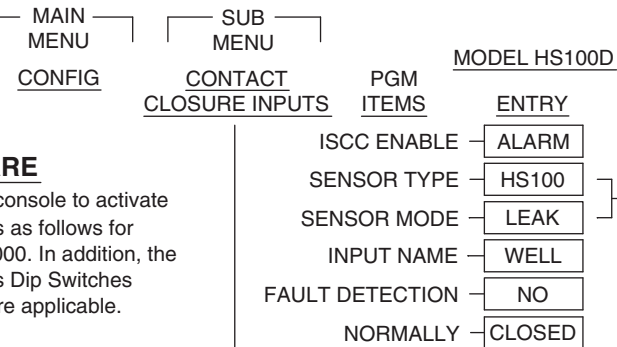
MAIN MENU

CONFIG

SUB MENU

CONTACT CLOSURE INPUTS

PGM ITEMS

MODEL HS100D

ENTRY

RE

console to activate s as follows for 00. In addition, the s Dip Switches re applicable.

ISCC ENABLE
ALARM

SENSOR TYPE
HS100

SENSOR MODE
LEAK

INPUT NAME
WELL

FAULT DETECTION
NO

NORMALLY
CLOSED